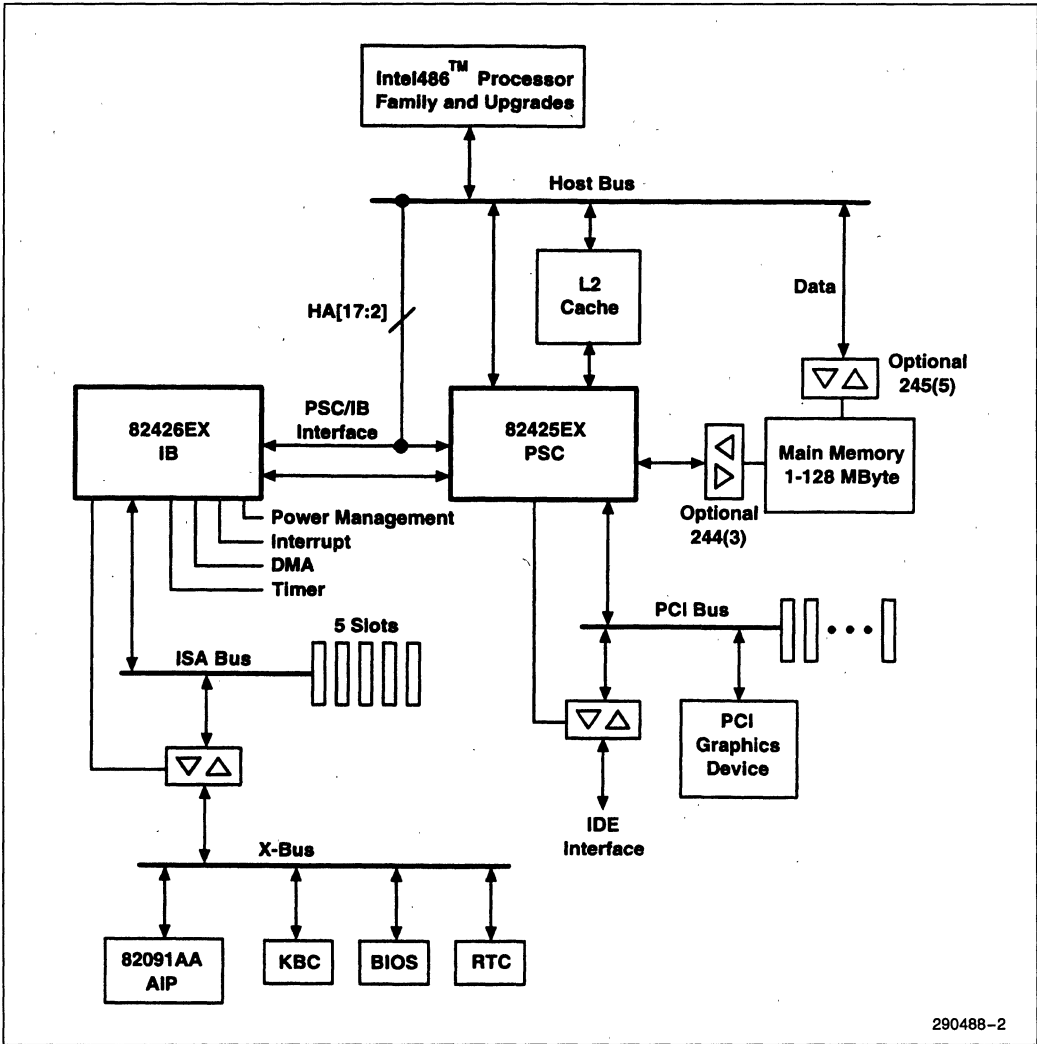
Intel486$^{TM}$ Processor Family and Upgrades

Host Bus

HA[17:2]

L2 Cache

Data

Optional 245(5)

82426EX IB

PSC/IB Interface

82425EX PSC

Main Memory 1-128 MByte

Optional 244(3)

Power Management

Interrupt

DMA

Timer

5 Slots

ISA Bus

PCI Bus

PCI Graphics Device

IDE Interface

X-Bus

82091AA AIP

KBC

BIOS

RTC

290488–2